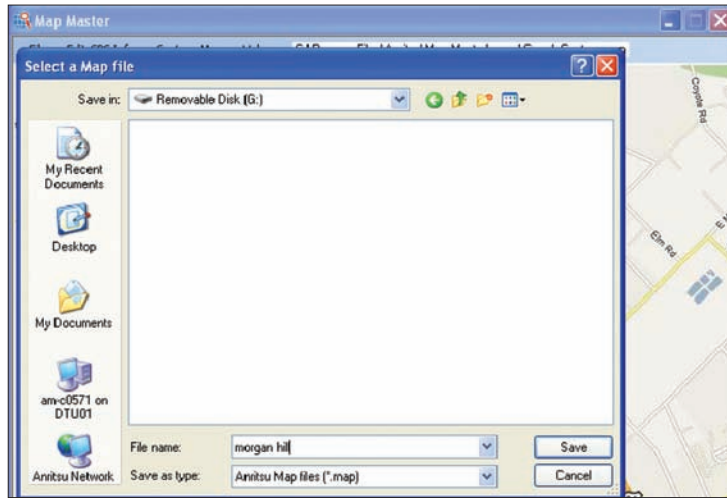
Map Master

Select a Map file

Save in: Removable Disk (G:)

My Recent Documents

Desktop

My Documents

am-c0571 on DTU01

Anritsu Network

File name: morgan hill

Save as type: Anritsu Map files (*.map)

Save

Cancel

Coyote Rd

Elm Rd